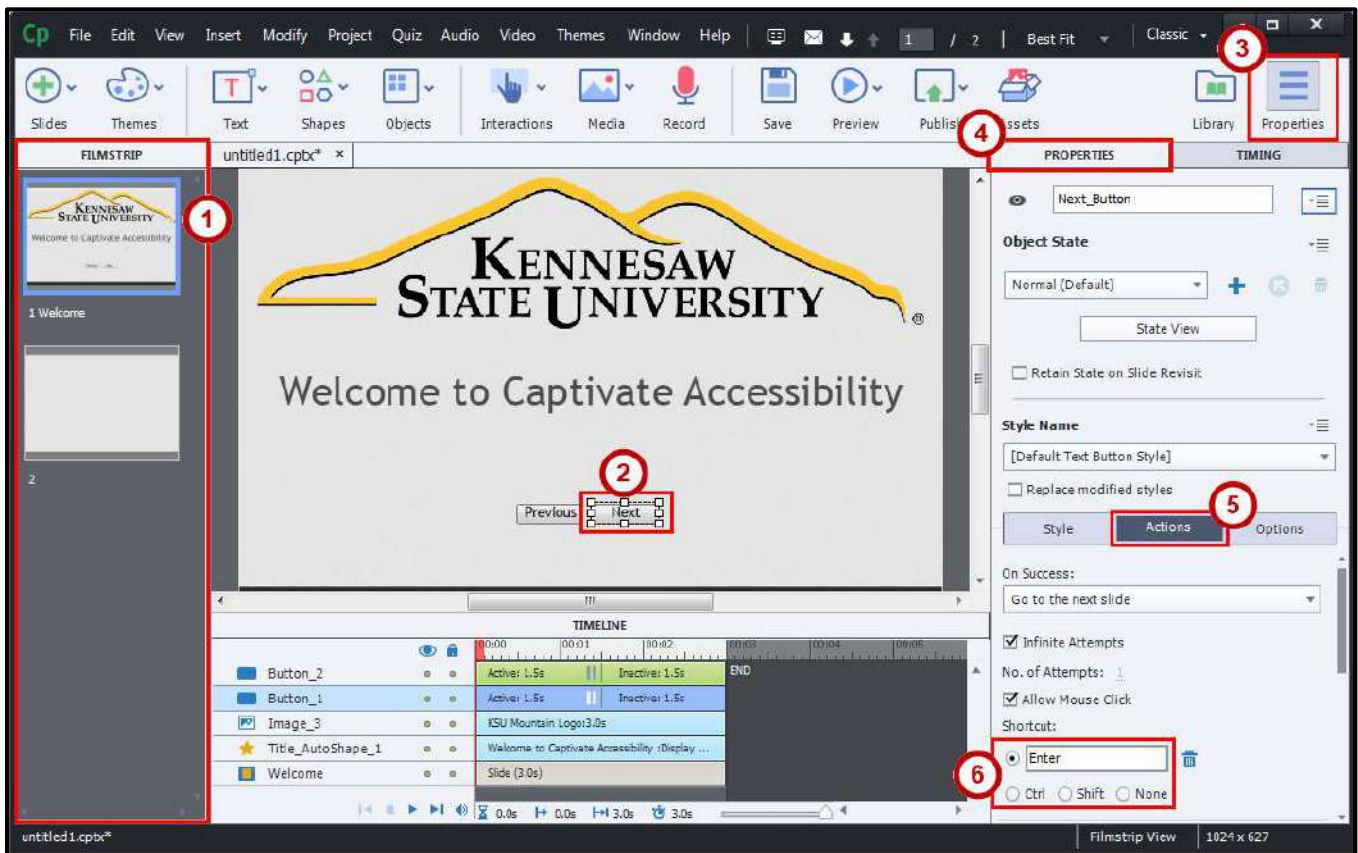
Cp File Edit View Insert Modify Project Quiz Audio Video Themes Window Help 1 / 2 Best Fit Classic

Slides Themes Text Shapes Objects Interactions Media Record Save Preview Publish Assets Library Properties

3

FILMSTRIP

untitled1.cptx* ×

4

PROPERTIES TIMING

1

KENNESAW STATE UNIVERSITY
Welcome to Captivate Accessibility

1 Welcome

2

KENNESAW STATE UNIVERSITY

Welcome to Captivate Accessibility

2

Previous Next

Next_Button

Object State

Normal (Default)

State View

Retain State on Slide Revisit

Style Name

[Default Text Button Style]

Replace modified styles

5

Style Actions Options

On Success:

Go to the next slide

Infinite Attempts

No. of Attempts: 1

Allow Mouse Click

Shortcut:

Enter

6

Ctrl Shift None

TIMELINE

00:00 00:01 00:02 00:03 00:04 00:05

Button_2 Active: 1.5s Inactive: 1.5s END

Button_1 Active: 1.5s Inactive: 1.5s

Image_3 KSU Mountain Logo:3.0s

Title_AutoShape_1 Welcome to Captivate Accessibility :Display ...

Welcome Slide (3.0s)

0.0s 0.0s 3.0s 3.0s

untitled1.cptx*

Filmstrip View 1024 x 627